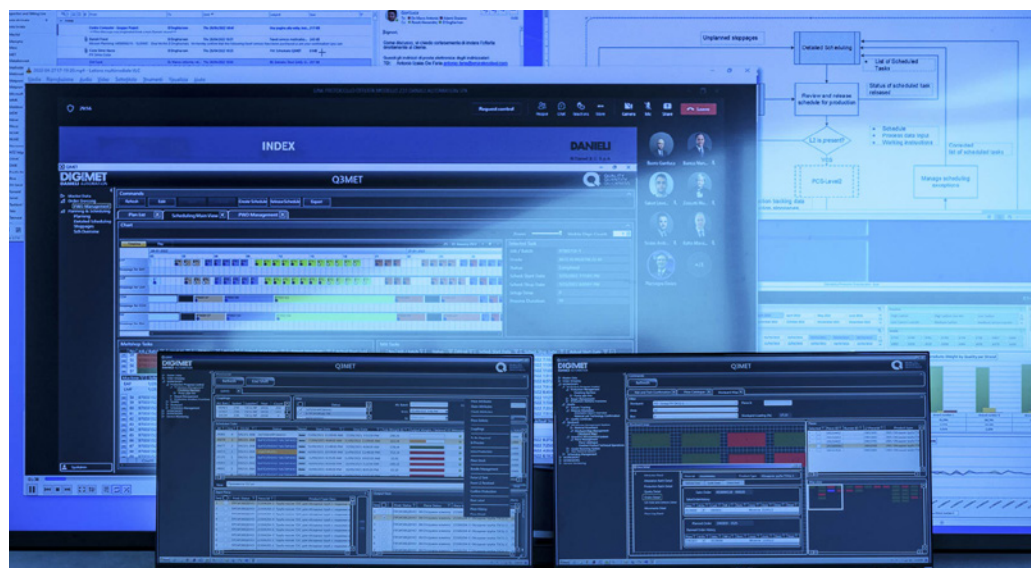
Unplanned stoppages

Detailed Scheduling

List of Scheduled Tasks

Preview and release schedule for production

Status of scheduled task released

L2 is present?

YES

PCS Level2

Schedule
Process data input
Working instructions

Corrected list of scheduled tasks

Manage scheduling exceptions

Request control

INDEX

DANIELI

DIGIMET
DANIELI AUTOMATION

Q3MET

Commands

Refresh

Edit

Create Schedule

Release Schedule

Export

Plan List

Scheduling Main View

PWO Management

Chart

Workshop Tasks

Q3MET

DIGIMET

Q3MET

DIGIMET